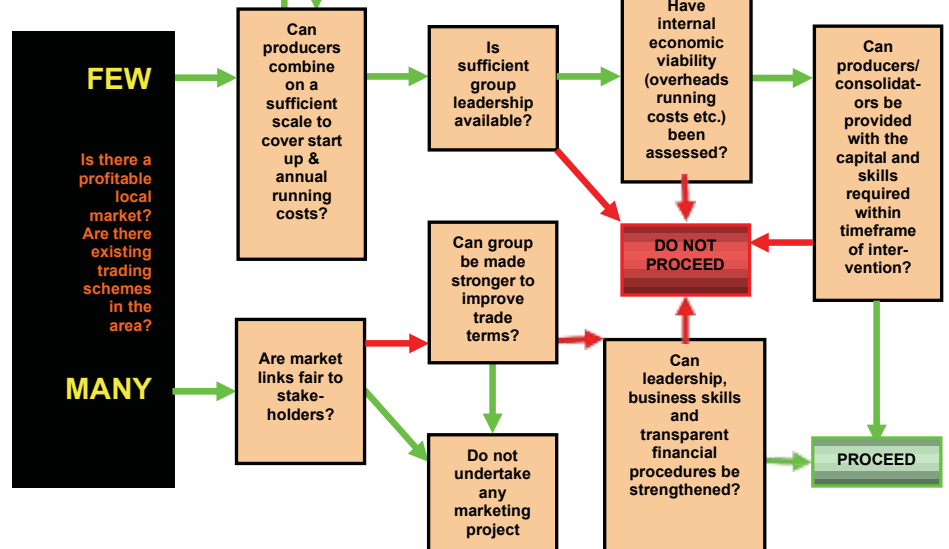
FEW

Is there a profitable local market? Are there existing trading schemes in the area?

MANY

Can producers combine on a sufficient scale to cover start up & annual running costs?

Is sufficient group leadership available?

Have internal economic viability (overheads running costs etc.) been assessed?

Can producers/ consolidators be provided with the capital and skills required within timeframe of intervention?

DO NOT PROCEED

Can group be made stronger to improve trade terms?

Are market links fair to stakeholders?

Can leadership, business skills and transparent financial procedures be strengthened?

Do not undertake any marketing project

PROCEED